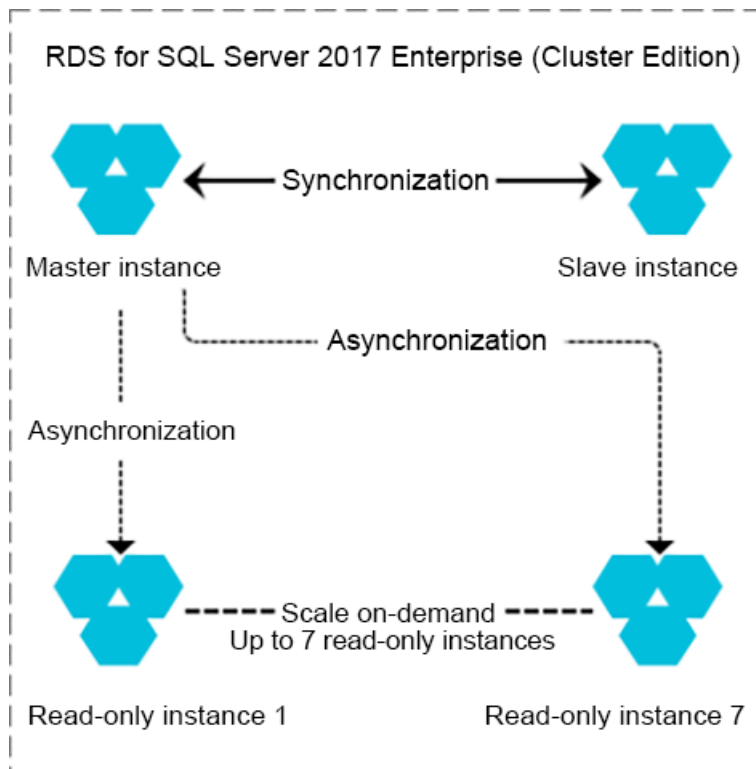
RDS for SQL Server 2017 Enterprise (Cluster Edition)

Synchronization

Master instance

Slave instance

Asynchronization

Asynchronization

Scale on-demand
Up to 7 read-only instances

Read-only instance 1

Read-only instance 7